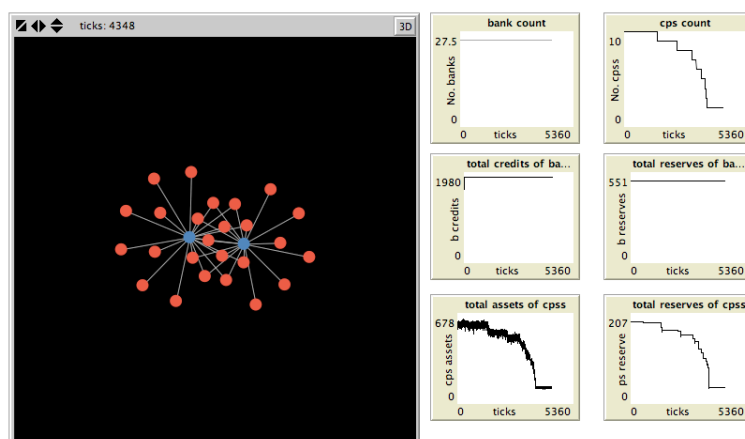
ticks: 4348

3D

bank count
27.5
No. banks
0
0 ticks 5360

cps count
10
No. cpss
0
0 ticks 5360

total credits of ba...
1980
b credits
0
0 ticks 5360

total reserves of ba...
551
b reserves
0
0 ticks 5360

total assets of cpss
678
cps assets
0
0 ticks 5360

total reserves of cpss
207
ps reserve
0
0 ticks 5360